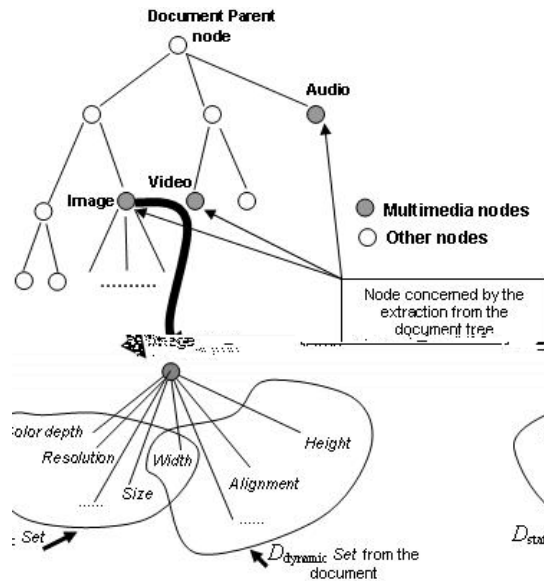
Document Parent node

Audio

Video

Image

Multimedia nodes

Other nodes

.........

Node concerned by the extraction from the document tree

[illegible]

Color depth

Resolution

Width

Height

Size

Alignment

......

......

Set

$D_{\text{dynamic}}$ Set from the document

$D_{\text{sta}}$